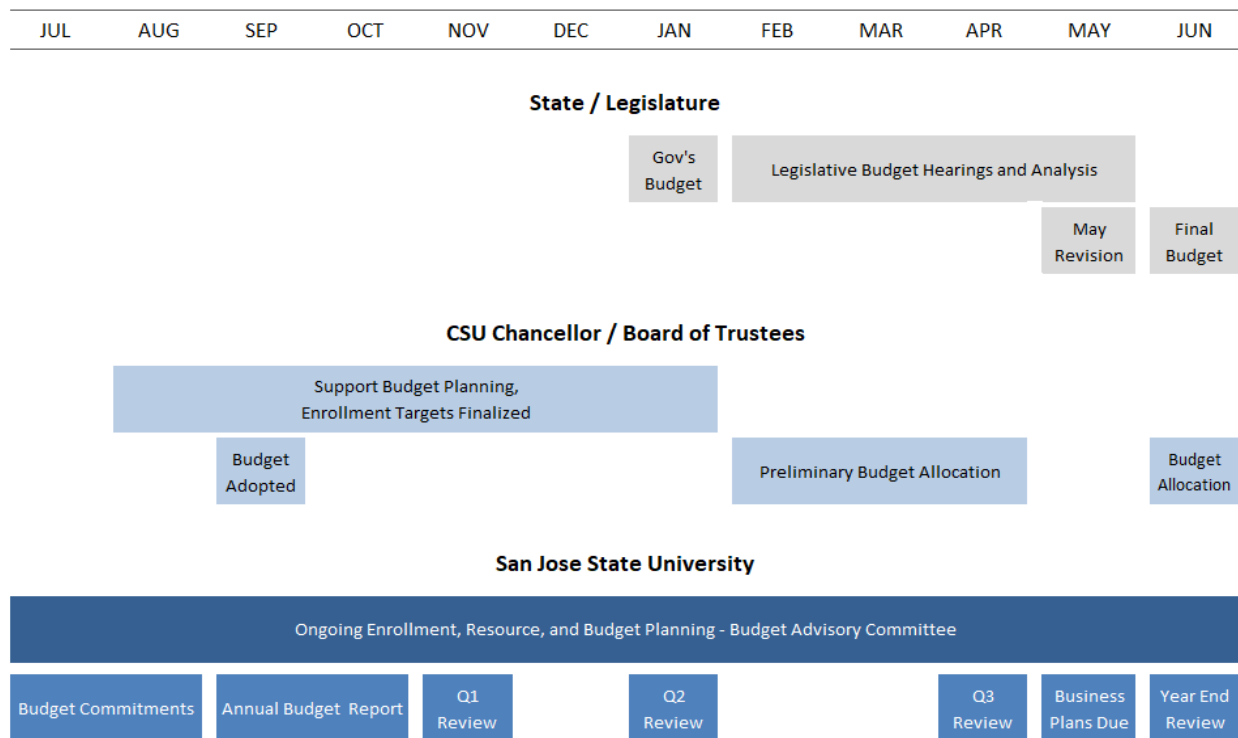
| JUL | AUG | SEP | OCT | NOV | DEC | JAN | FEB | MAR | APR | MAY | JUN |
|---|---|---|---|---|---|---|---|---|---|---|---|

State / Legislature

Gov's Budget

Legislative Budget Hearings and Analysis

May Revision

Final Budget

CSU Chancellor / Board of Trustees

Support Budget Planning, Enrollment Targets Finalized

Budget Adopted

Preliminary Budget Allocation

Budget Allocation

San Jose State University

Ongoing Enrollment, Resource, and Budget Planning - Budget Advisory Committee

Budget Commitments

Annual Budget Report

Q1 Review

Q2 Review

Q3 Review

Business Plans Due

Year End Review